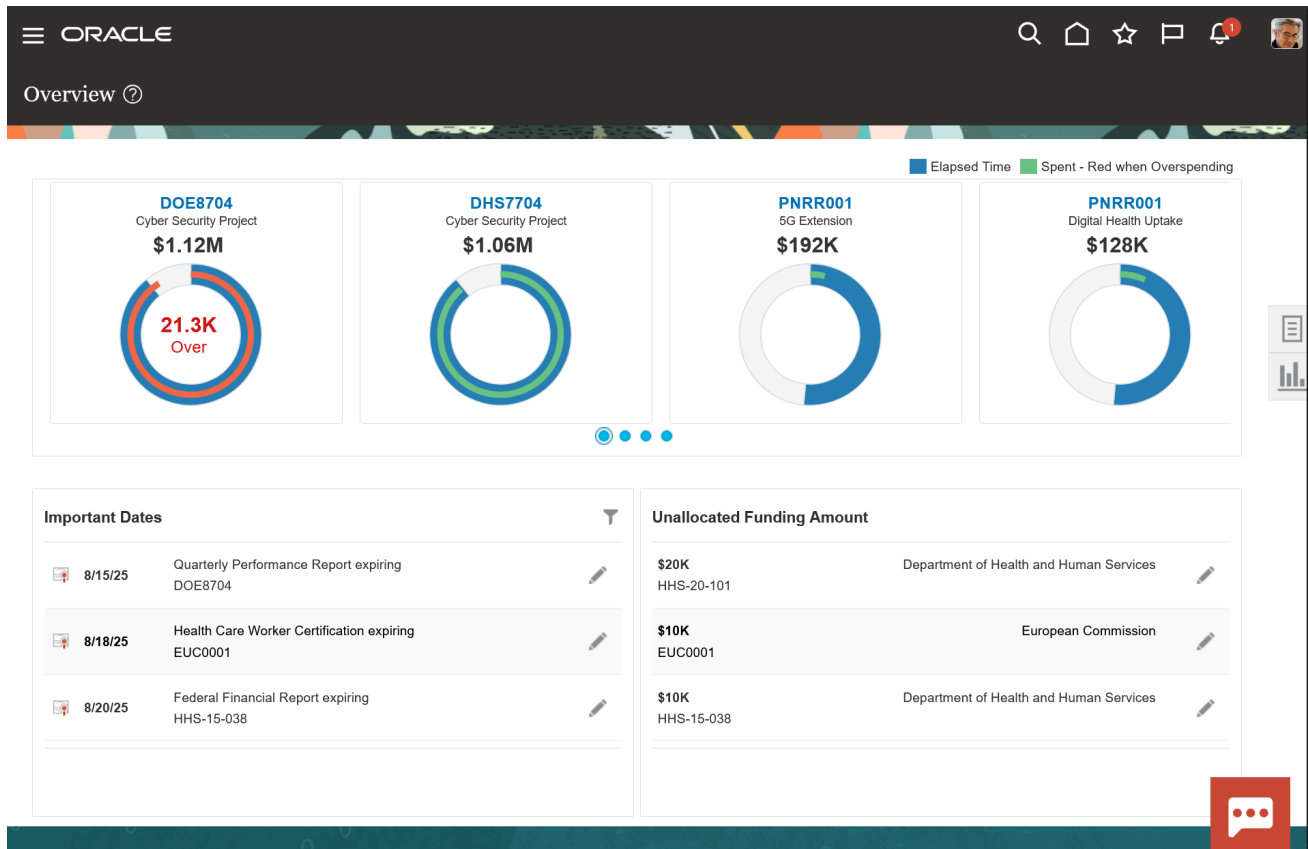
ORACLE

1

Overview ?

Elapsed Time Spent - Red when Overspending

DOE8704
Cyber Security Project
$1.12M
21.3K
Over

DHS7704
Cyber Security Project
$1.06M

PNRR001
5G Extension
$192K

PNRR001
Digital Health Uptake
$128K

Important Dates

8/15/25 Quarterly Performance Report expiring
DOE8704

8/18/25 Health Care Worker Certification expiring
EUC0001

8/20/25 Federal Financial Report expiring
HHS-15-038

Unallocated Funding Amount

$20K Department of Health and Human Services
HHS-20-101

$10K European Commission
EUC0001

$10K Department of Health and Human Services
HHS-15-038